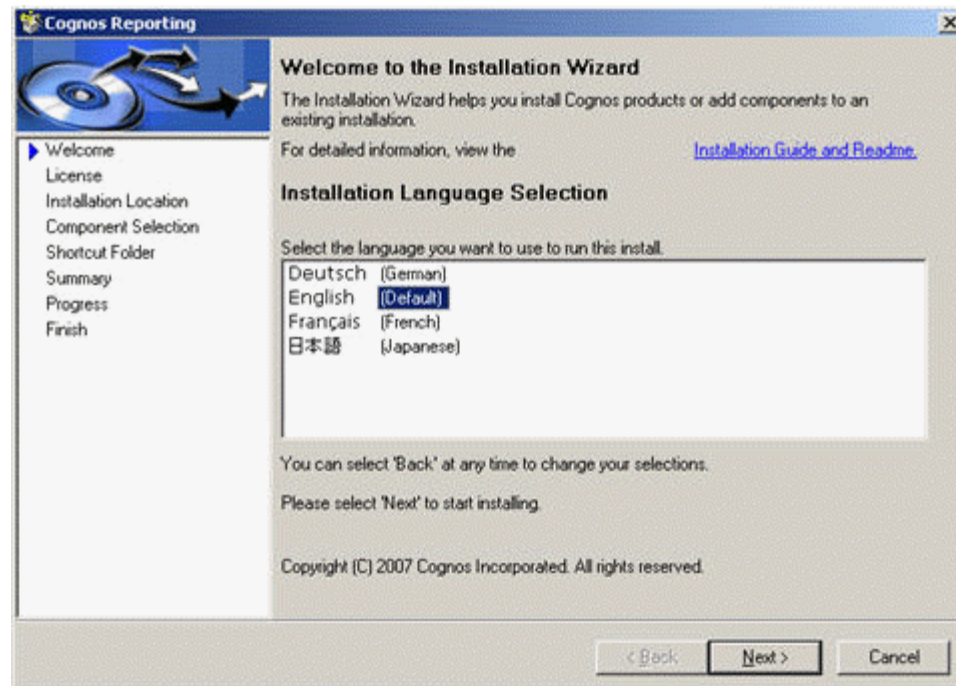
Cognos Reporting

Welcome
License
Installation Location
Component Selection
Shortcut Folder
Summary
Progress
Finish

Welcome to the Installation Wizard

The Installation Wizard helps you install Cognos products or add components to an existing installation.

For detailed information, view the Installation Guide and Readme.

Installation Language Selection

Select the language you want to use to run this install.

Deutsch (German)
English (Default)
Français (French)
日本語 (Japanese)

You can select 'Back' at any time to change your selections.

Please select 'Next' to start installing.

Copyright (C) 2007 Cognos Incorporated. All rights reserved.

< Back
Next >
Cancel